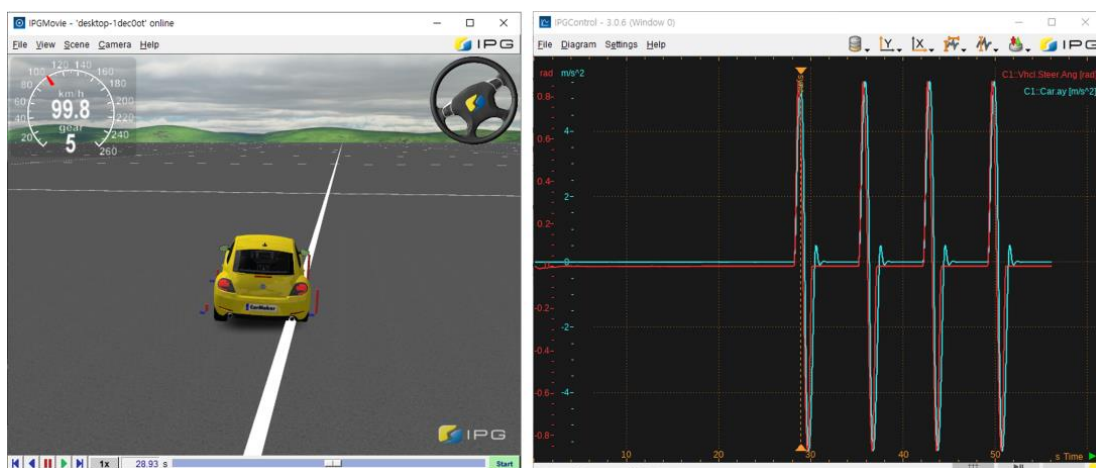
IPGMovie - 'desktop-1dec0ot' online

File View Scene Camera Help

IPG

100 120 140 160
80 180
60 200
40 220
20 240
0 260

km/h
99.8
gear
5

CarMaker

IPG

1x 28.93 s

Start

IPGControl - 3.0.6 (Window 0)

File Diagram Settings Help

Y. X.

IPG

rad m/s^2

C1::Vhcl.Steer.Ang [rad]
C1::Car.ay [m/s^2]

0.8
0.6
0.4
0.2
0
-0.2
-0.4
-0.6
-0.8

4
2
0
-2
-4

10 20 30 40 50

s Time